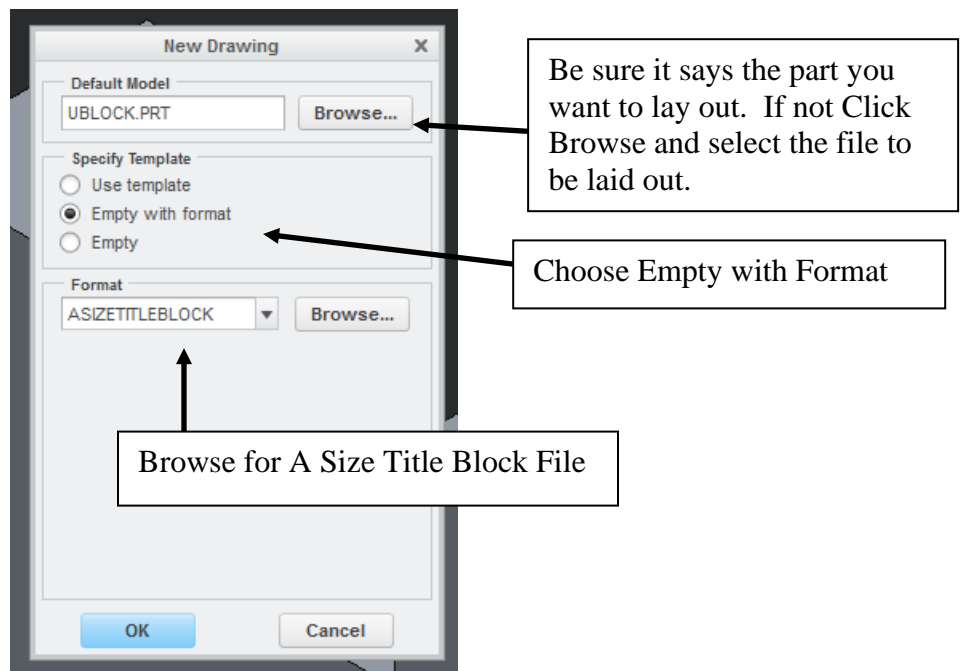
New Drawing
X

Default Model
UBLOCK.PRT
Browse...

Be sure it says the part you want to lay out. If not Click Browse and select the file to be laid out.

Specify Template
Use template
Empty with format
Empty

Choose Empty with Format

Format
ASIZETITLEBLOCK
Browse...

Browse for A Size Title Block File

OK
Cancel